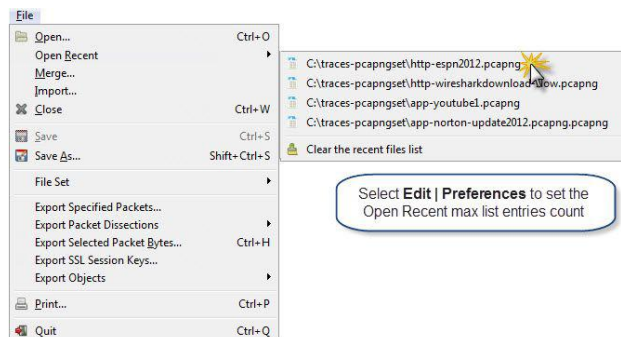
File

Open... Ctrl+O
Open Recent
Merge...
Import...
Close Ctrl+W

Save Ctrl+S
Save As... Shift+Ctrl+S

File Set

Export Specified Packets...
Export Packet Dissections
Export Selected Packet Bytes... Ctrl+H
Export SSL Session Keys...
Export Objects

Print... Ctrl+P

Quit Ctrl+Q

C:\traces-pcapngset\http-espn2012.pcapng
C:\traces-pcapngset\http-wiresharkdownload-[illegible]ow.pcapng
C:\traces-pcapngset\app-youtube1.pcapng
C:\traces-pcapngset\app-norton-update2012.pcapng.pcapng
Clear the recent files list

Select **Edit | Preferences** to set the Open Recent max list entries count